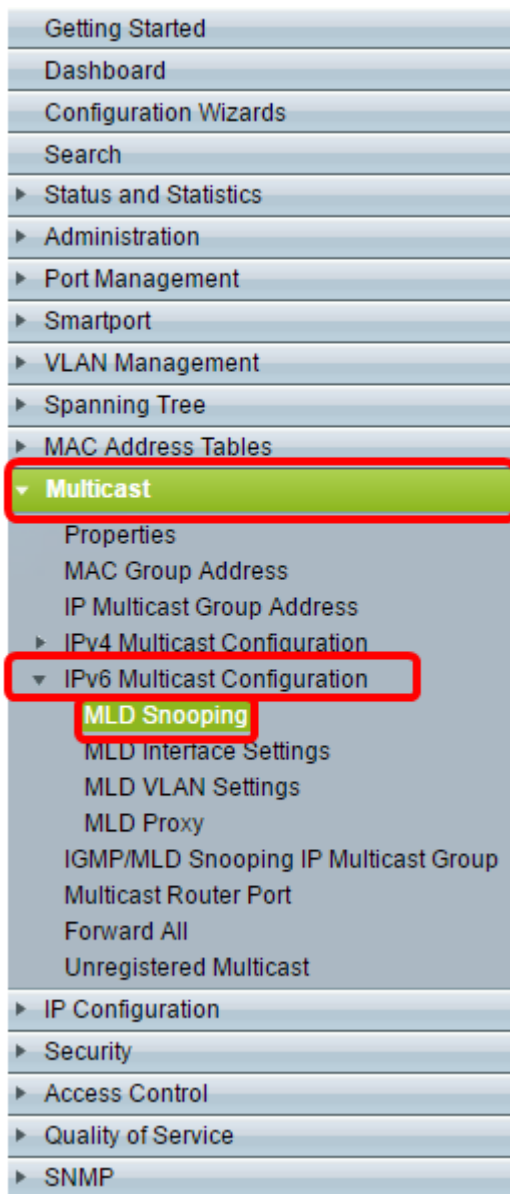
Getting Started
Dashboard
Configuration Wizards
Search
Status and Statistics
Administration
Port Management
Smartport
VLAN Management
Spanning Tree
MAC Address Tables
Multicast
Properties
MAC Group Address
IP Multicast Group Address
IPv4 Multicast Configuration
IPv6 Multicast Configuration
MLD Snooping
MLD Interface Settings
MLD VLAN Settings
MLD Proxy
IGMP/MLD Snooping IP Multicast Group
Multicast Router Port
Forward All
Unregistered Multicast
IP Configuration
Security
Access Control
Quality of Service
SNMP